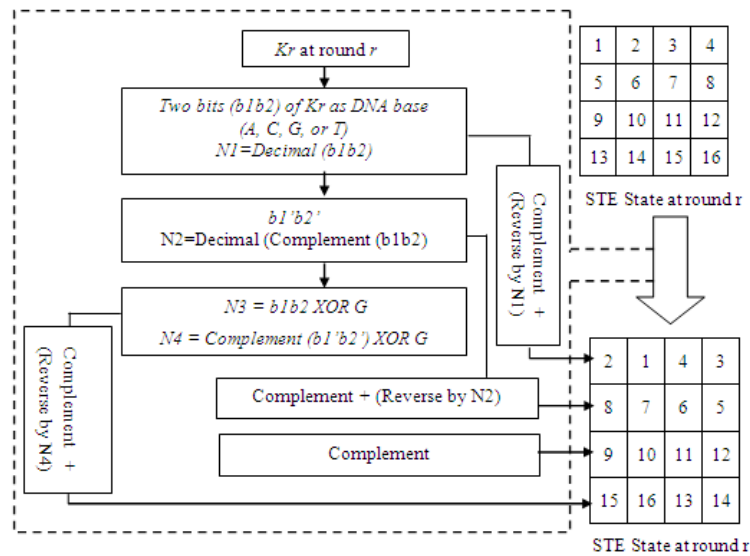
*Kr* at round *r*

*Two bits (b1b2) of Kr as DNA base (A, C, G, or T)*
*N1=Decimal (b1b2)*

*b1'b2'*
N2=Decimal (Complement (b1b2)

*N3 = b1b2 XOR G*
*N4 = Complement (b1'b2') XOR G*

Complement + (Reverse by N1)

Complement + (Reverse by N4)

Complement + (Reverse by N2)

Complement

| 1 | 2 | 3 | 4 |
|---|---|---|---|
| 5 | 6 | 7 | 8 |
| 9 | 10 | 11 | 12 |
| 13 | 14 | 15 | 16 |

STE State at round r

| 2 | 1 | 4 | 3 |
|---|---|---|---|
| 8 | 7 | 6 | 5 |
| 9 | 10 | 11 | 12 |
| 15 | 16 | 13 | 14 |

STE State at round r